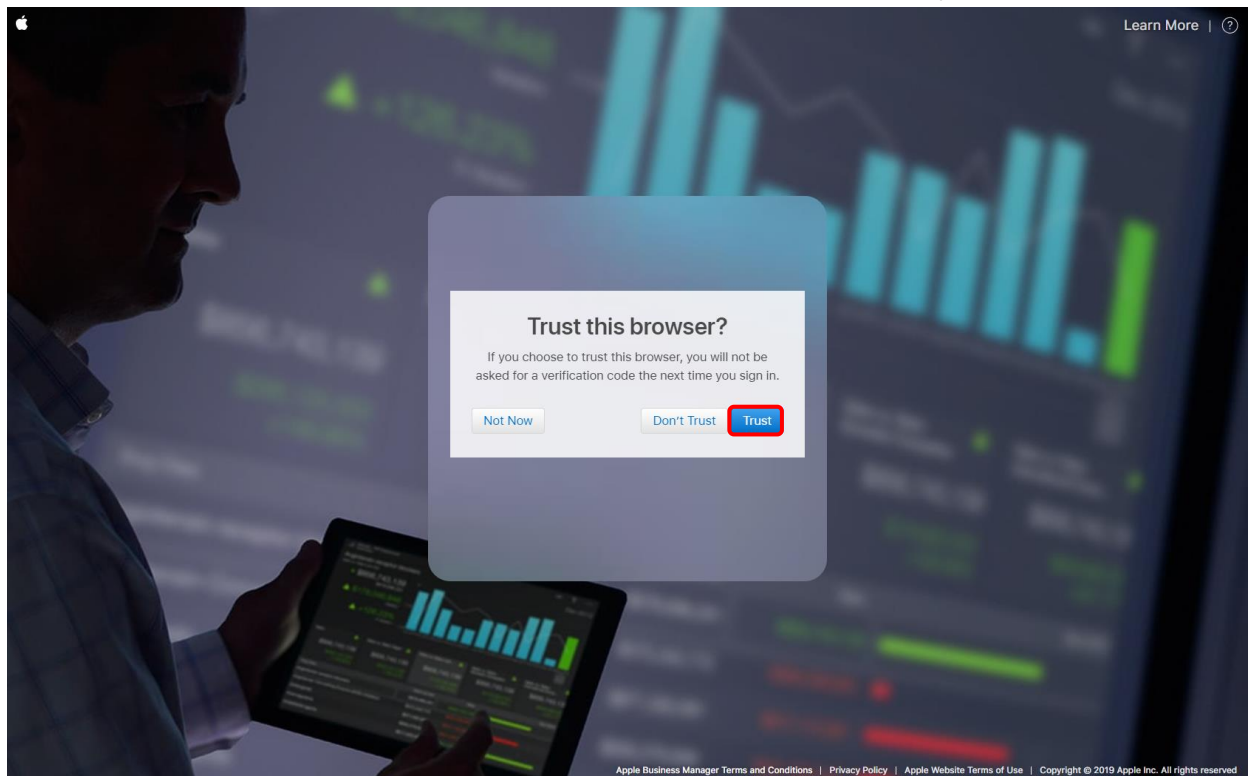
Learn More | ?

Trust this browser?

If you choose to trust this browser, you will not be asked for a verification code the next time you sign in.

Not Now

Don't Trust

Trust

Apple Business Manager Terms and Conditions | Privacy Policy | Apple Website Terms of Use | Copyright © 2019 Apple Inc. All rights reserved